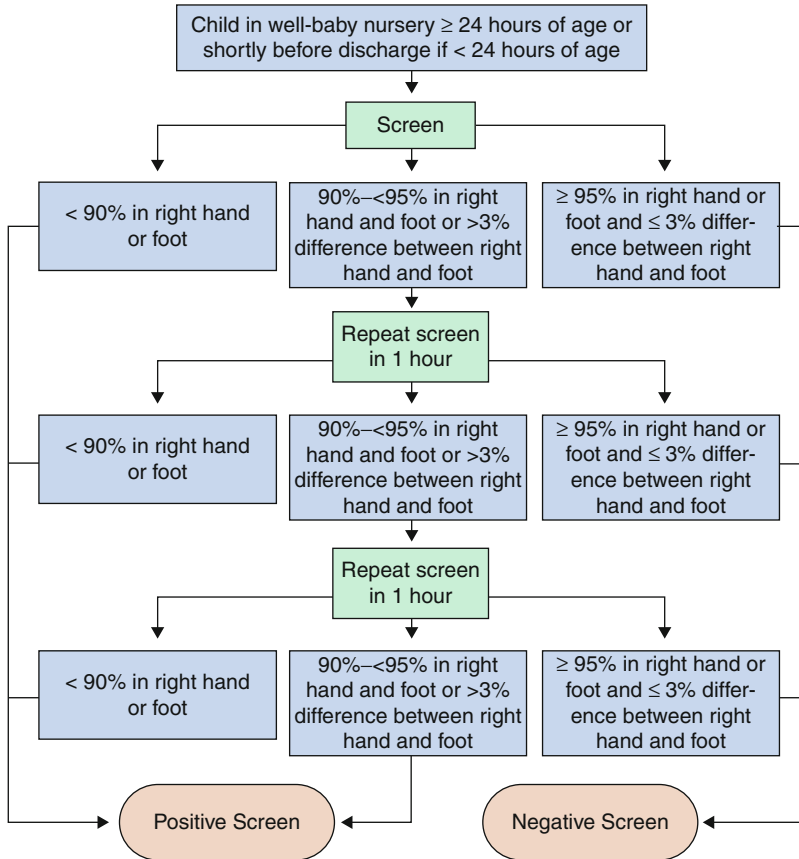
Child in well-baby nursery ≥ 24 hours of age or shortly before discharge if < 24 hours of age

Screen

< 90% in right hand or foot

90%–<95% in right hand and foot or >3% difference between right hand and foot

≥ 95% in right hand or foot and ≤ 3% difference between right hand and foot

Repeat screen in 1 hour

< 90% in right hand or foot

90%–<95% in right hand and foot or >3% difference between right hand and foot

≥ 95% in right hand or foot and ≤ 3% difference between right hand and foot

Repeat screen in 1 hour

< 90% in right hand or foot

90%–<95% in right hand and foot or >3% difference between right hand and foot

≥ 95% in right hand or foot and ≤ 3% difference between right hand and foot

Positive Screen

Negative Screen